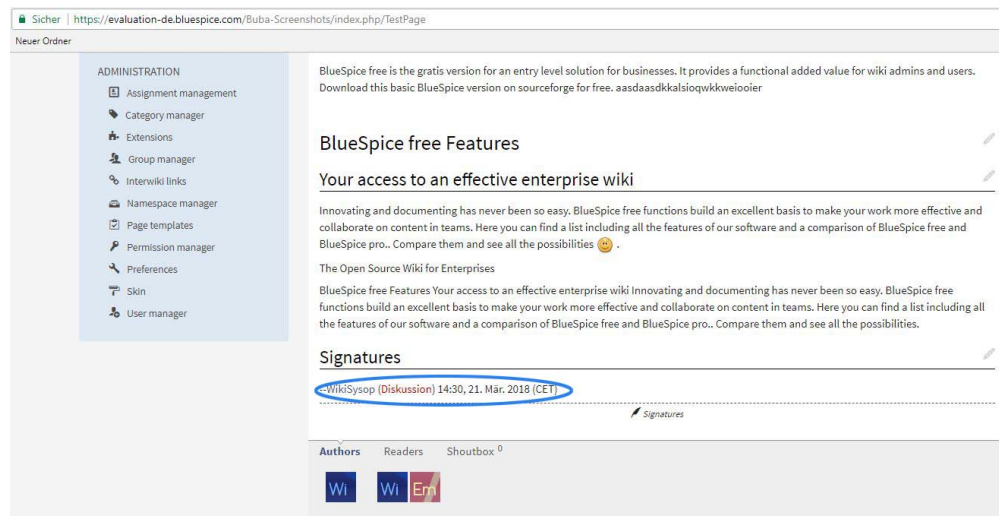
Sicher | https://evaluation-de.bluespice.com/Buba-Screenshots/index.php/TestPage

Neuer Ordner

ADMINISTRATION
Assignment management
Category manager
Extensions
Group manager
Interwiki links
Namespace manager
Page templates
Permission manager
Preferences
Skin
User manager

BlueSpice free is the gratis version for an entry level solution for businesses. It provides a functional added value for wiki admins and users. Download this basic BlueSpice version on sourceforge for free. aasdaasdkkalsioqwkkweiooier

BlueSpice free Features

Your access to an effective enterprise wiki

Innovating and documenting has never been so easy. BlueSpice free functions build an excellent basis to make your work more effective and collaborate on content in teams. Here you can find a list including all the features of our software and a comparison of BlueSpice free and BlueSpice pro.. Compare them and see all the possibilities.

The Open Source Wiki for Enterprises

BlueSpice free Features Your access to an effective enterprise wiki Innovating and documenting has never been so easy. BlueSpice free functions build an excellent basis to make your work more effective and collaborate on content in teams. Here you can find a list including all the features of our software and a comparison of BlueSpice free and BlueSpice pro.. Compare them and see all the possibilities.

Signatures

--WikiSysop (Diskussion) 14:30, 21. Mär. 2018 (CET)

Signatures

Authors Readers Shoutbox 0

Wi Wi Em